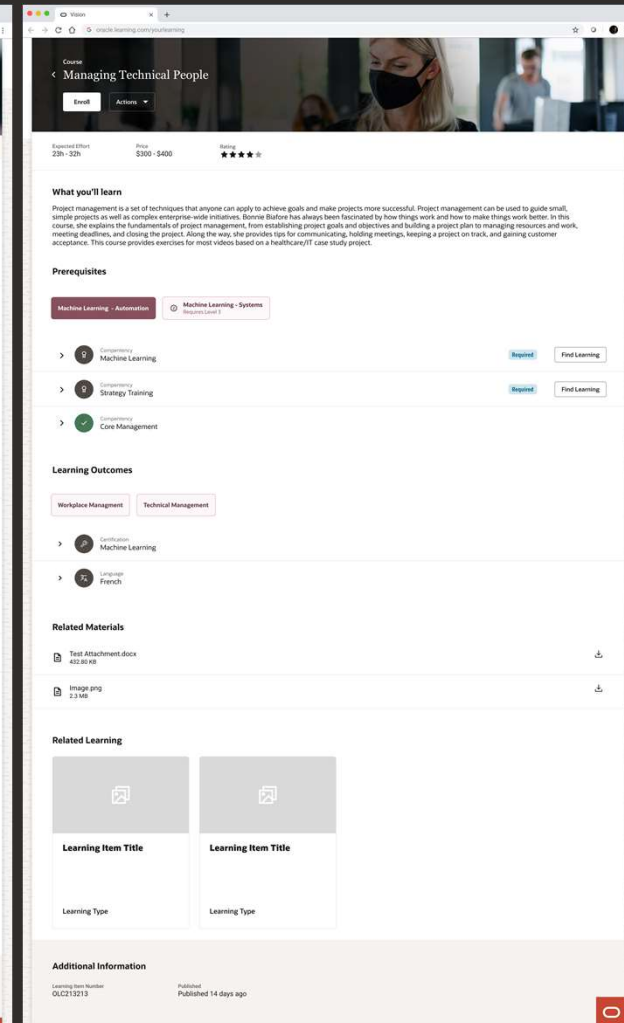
Vision

oracle.learning.com/yourlearning

Course
Managing Technical People

Enroll
Actions

Expected Effort
23h - 32h

Price
$300 - $400

Rating

What you'll learn

Project management is a set of techniques that anyone can apply to achieve goals and make projects more successful. Project management can be used to guide small, simple projects as well as complex enterprise-wide initiatives. Bonnie Biafore has always been fascinated by how things work and how to make things work better. In this course, she explains the fundamentals of project management, from establishing project goals and objectives and building a project plan to managing resources and work, meeting deadlines, and closing the project. Along the way, she provides tips for communicating, holding meetings, keeping a project on track, and gaining customer acceptance. This course provides exercises for most videos based on a healthcare/IT case study project.

Prerequisites

Machine Learning - Automation

Machine Learning - Systems
Requires Level 3

Competency
Machine Learning
Required
Find Learning

Competency
Strategy Training
Required
Find Learning

Competency
Core Management

Learning Outcomes

Workplace Managment
Technical Management

Certification
Machine Learning

Language
French

Related Materials

Test Attachment.docx
432.80 KB

Image.png
2.3 MB

Related Learning

Learning Item Title
Learning Type

Learning Item Title
Learning Type

Additional Information

Learning Item Number
OLC213213

Published
Published 14 days ago